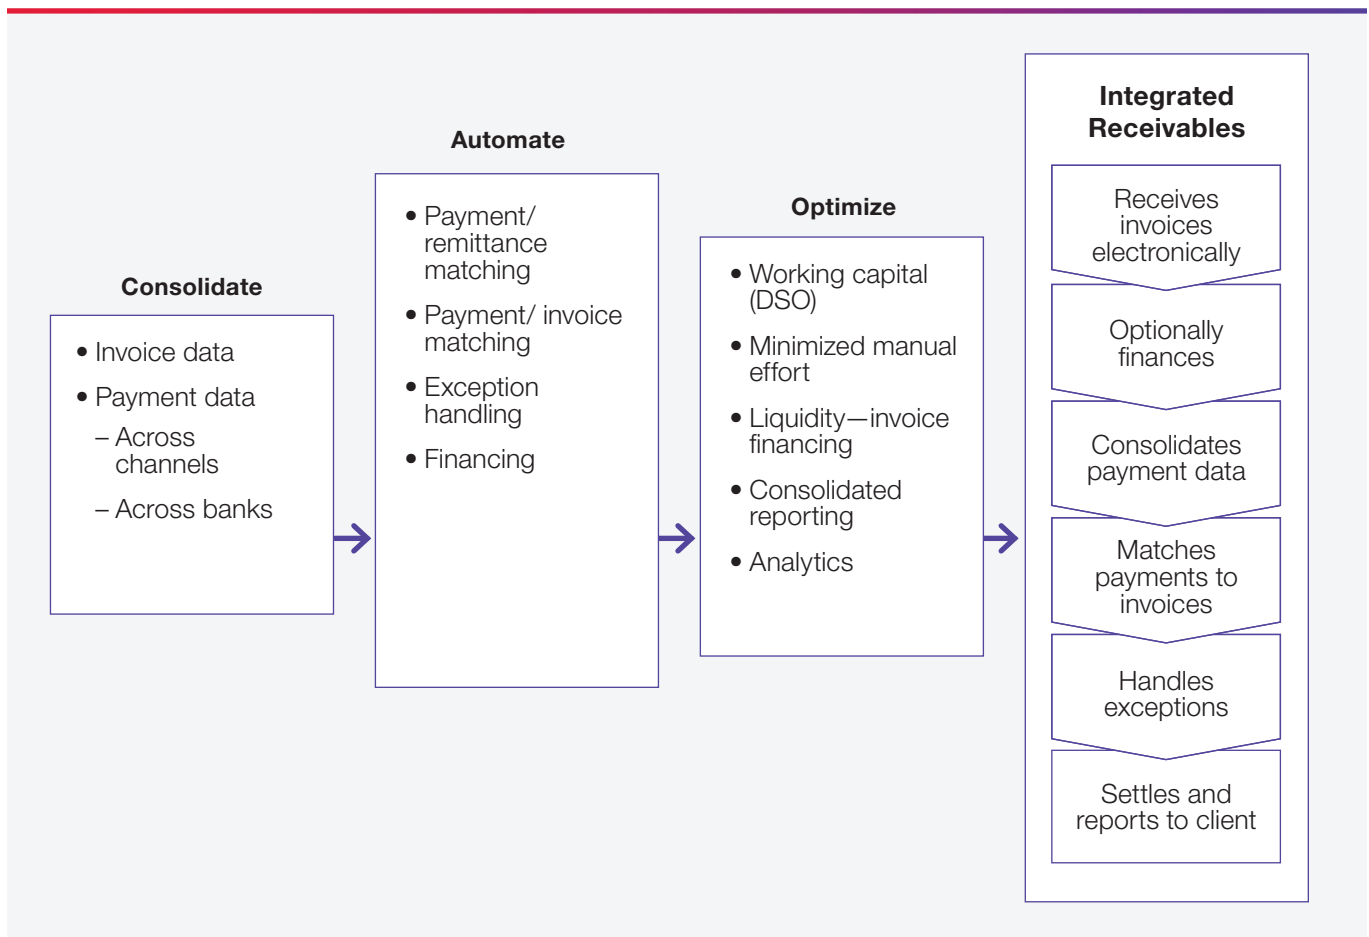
Consolidate

- Invoice data
- Payment data
  – Across channels
  – Across banks

Automate

- Payment/ remittance matching
- Payment/ invoice matching
- Exception handling
- Financing

Optimize

- Working capital (DSO)
- Minimized manual effort
- Liquidity—invoice financing
- Consolidated reporting
- Analytics

Integrated Receivables

Receives invoices electronically

Optionally finances

Consolidates payment data

Matches payments to invoices

Handles exceptions

Settles and reports to client